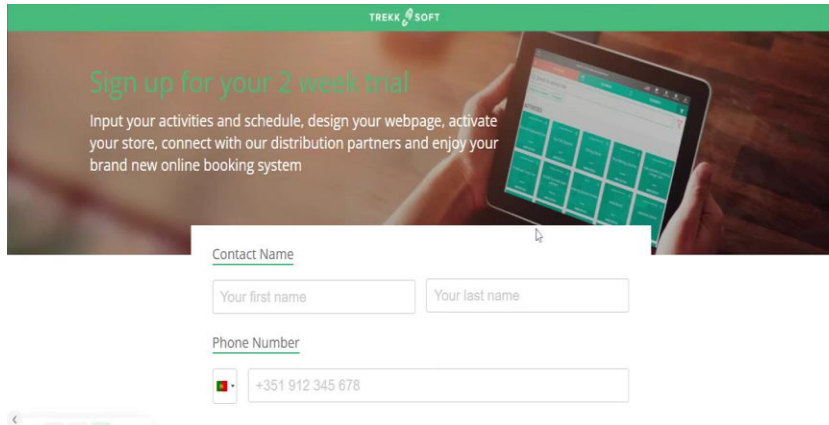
TREKK SOFT

Sign up for your 2 week trial

Input your activities and schedule, design your webpage, activate your store, connect with our distribution partners and enjoy your brand new online booking system

Contact Name

Your first name

Your last name

Phone Number

+351 912 345 678